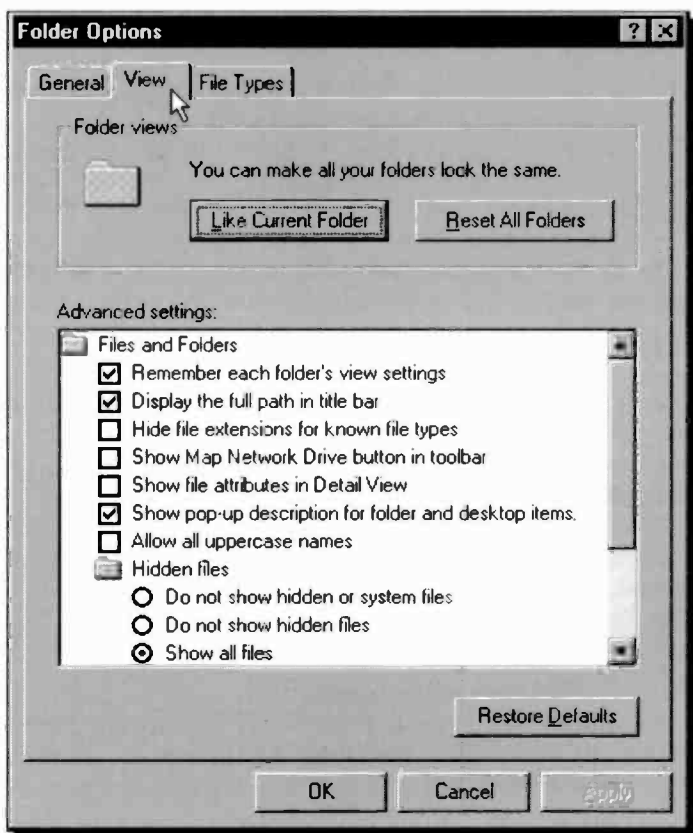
Folder Options

? X

General View File Types

Folder views

You can make all your folders look the same.

Like Current Folder

Reset All Folders

Advanced settings:

Files and Folders

Remember each folder's view settings

Display the full path in title bar

Hide file extensions for known file types

Show Map Network Drive button in toolbar

Show file attributes in Detail View

Show pop-up description for folder and desktop items.

Allow all uppercase names

Hidden files

Do not show hidden or system files

Do not show hidden files

Show all files

Restore Defaults

OK

Cancel

Apply